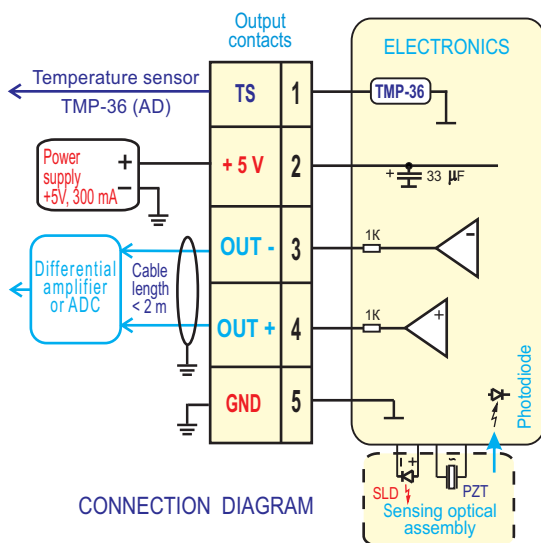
Output contacts

ELECTRONICS

Temperature sensor
TMP-36 (AD)

TS 1

TMP-36

Power supply +5V, 300 mA

+
-

+ 5 V 2

+ 33 μF

Differential amplifier or ADC

Cable length < 2 m

OUT - 3

1K

-

OUT + 4

1K

+

Photodiode

GND 5

+
-

SLD

PZT

Sensing optical assembly

CONNECTION DIAGRAM